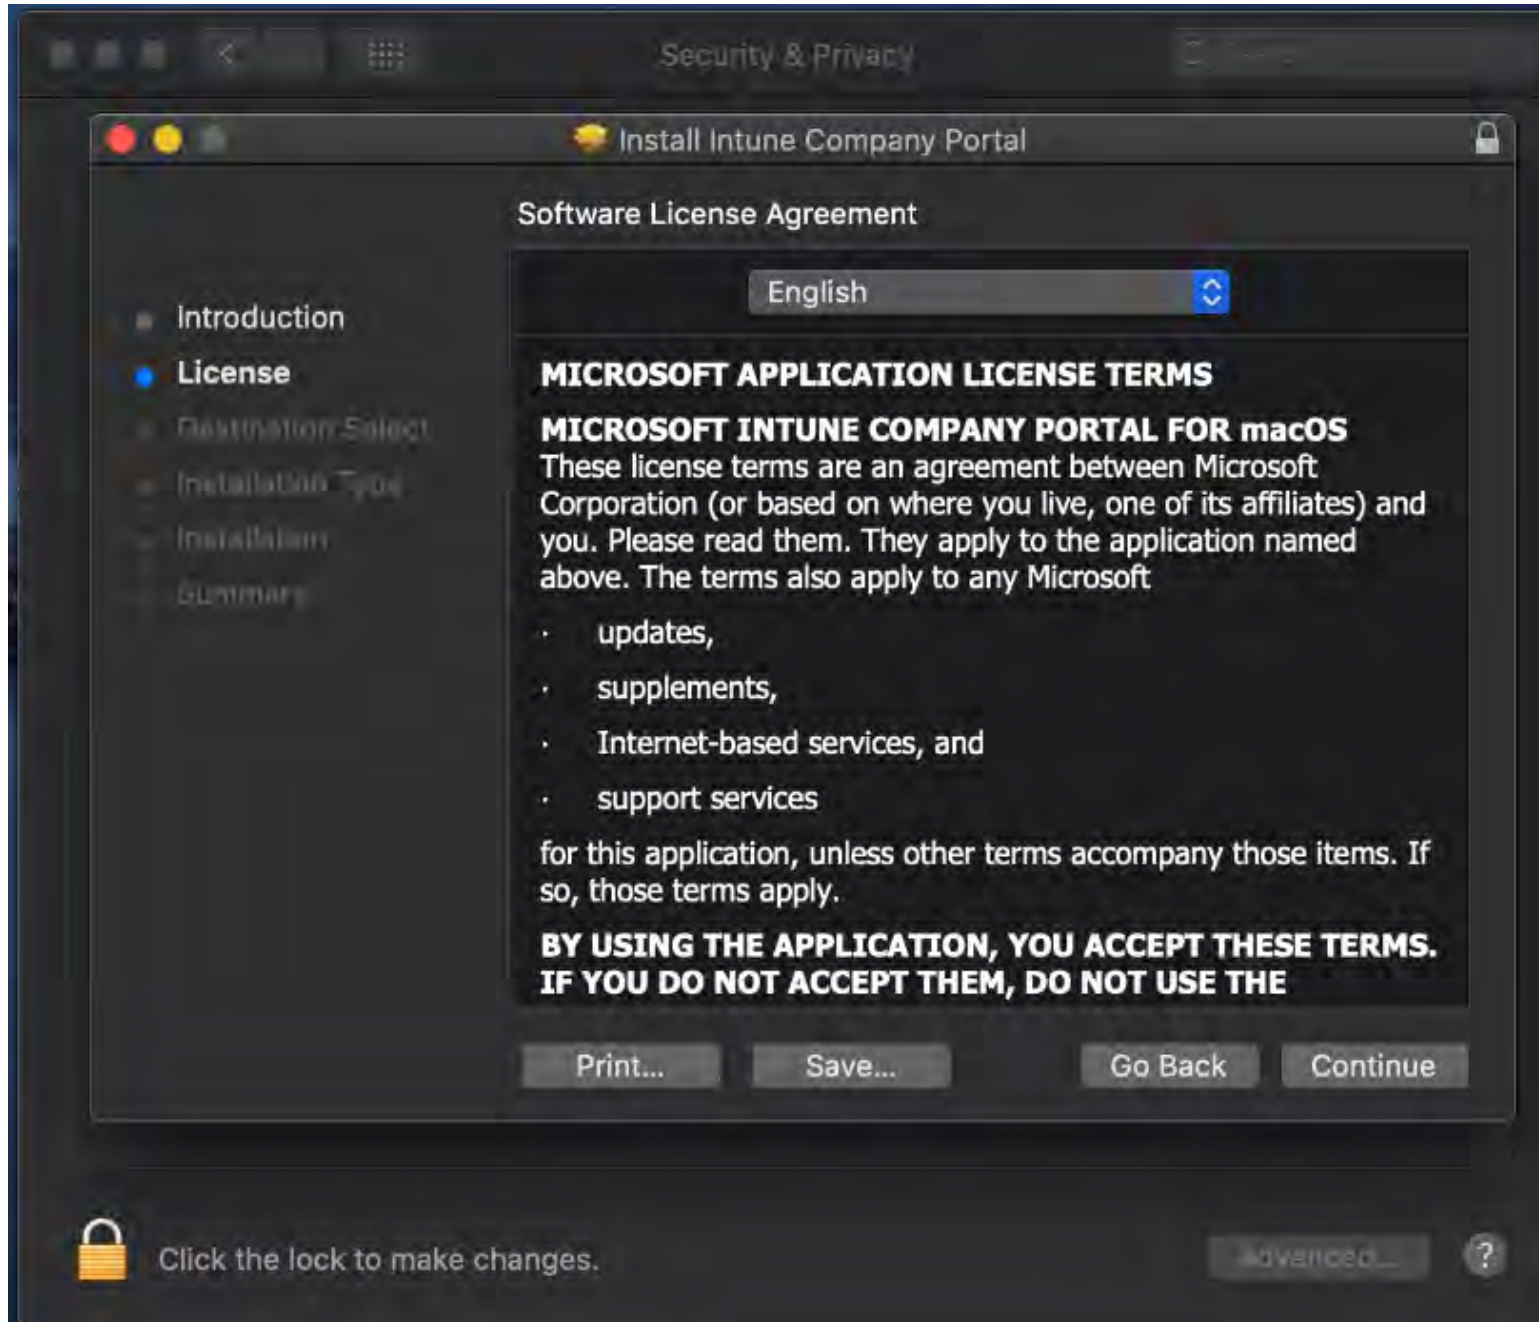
Security & Privacy

Install Intune Company Portal

Software License Agreement

Introduction
License
Destination Select
Installation Type
Installation
Summary

English

MICROSOFT APPLICATION LICENSE TERMS

MICROSOFT INTUNE COMPANY PORTAL FOR macOS
These license terms are an agreement between Microsoft Corporation (or based on where you live, one of its affiliates) and you. Please read them. They apply to the application named above. The terms also apply to any Microsoft

· updates,
· supplements,
· Internet-based services, and
· support services

for this application, unless other terms accompany those items. If so, those terms apply.

BY USING THE APPLICATION, YOU ACCEPT THESE TERMS. IF YOU DO NOT ACCEPT THEM, DO NOT USE THE

Print... Save... Go Back Continue

Click the lock to make changes.

Advanced...

?